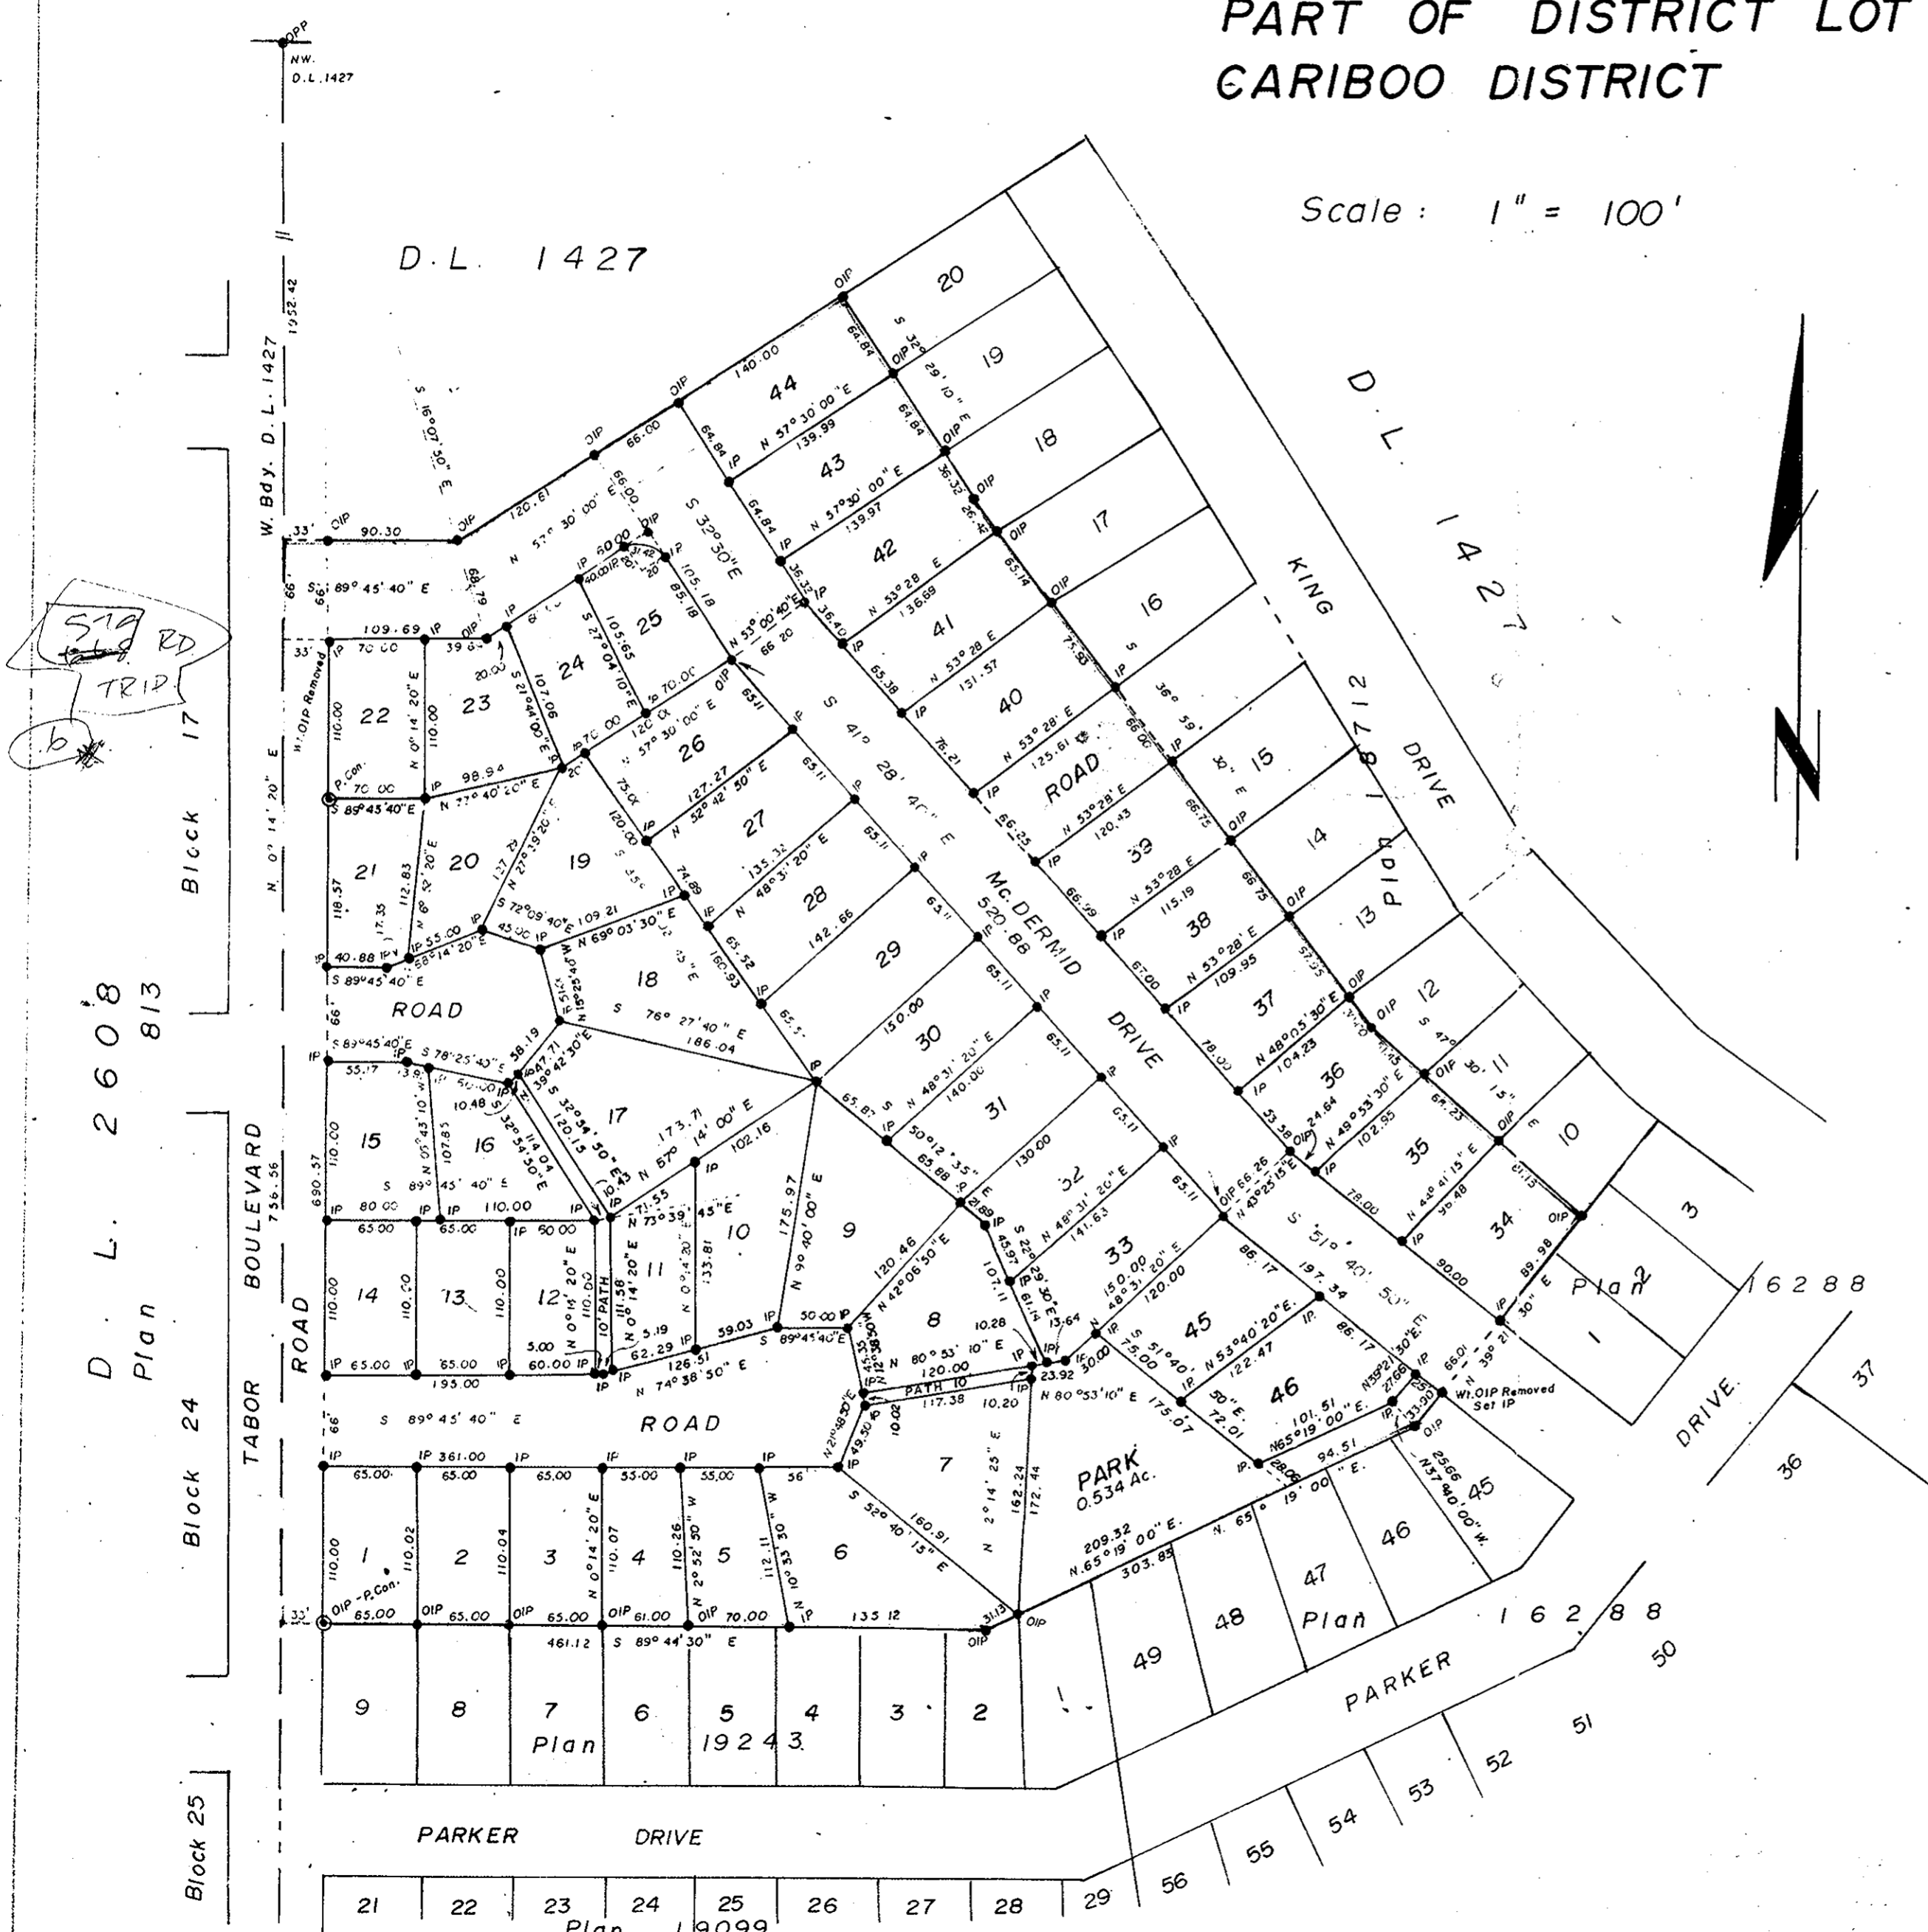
PART OF DISTRICT LOT
CARIBOO DISTRICT

Scale : 1" = 100'

D.L. 1427

D.L. 1427

NW. D.L. 1427

W. Bdy. D.L. 1427

1952.42

Block 17

Block 24

Block 25

D. L. 2608
Plan 813

TABOR BOULEVARD ROAD

KING DRIVE

McDERMID DRIVE 520.88

ROAD

ROAD

ROAD

PARKER DRIVE

PARKER DRIVE

PARK 0.534 Ac.

Plan 16288

Plan 16288

Plan 19243

Plan 19099

Plan 18712

STD RD TRIP b

44 43 42 41 40 39 38 37 36 35 34 33 32 31 30 29 28 27 26 25 24 23 22 21 20 19 18 17 16 15 14 13 12 11 10 9 8 7 6 5 4 3 2 1

45 46 47 48 49 50 51 52 53 54 55 56

21 22 23 24 25 26 27 28 29

9 8 7 6 5 4 3 2 1

PATH 10
10' PATH

W.I.OIP Removed
W.I.OIP Removed Set IP

S 89° 45' 40" E
N 57° 30' 00" E
S 32° 30' E
S 41° 28' 40" E
N 53° 28' E
N 48° 31' 20" E
S 89° 44' 30" E
N 65° 19' 00" E
N 80° 53' 10" E
N 74° 38' 50" E
N 0° 14' 20" E
N 2° 14' 25" E
S 52° 40' 15" E
S 76° 27' 40" E
N 49° 53' 30" E
N 48° 05' 30" E
N 37° 40' 00" W
N 39° 21' 30" E

461.12
361.00
195.00
209.32
303.85
140.00
139.99
139.97
136.69
131.57
125.61
120.43
115.19
109.95
104.23
102.95
186.04
173.71
150.00
142.66
135.32
127.27
120.00
690.57
736.56